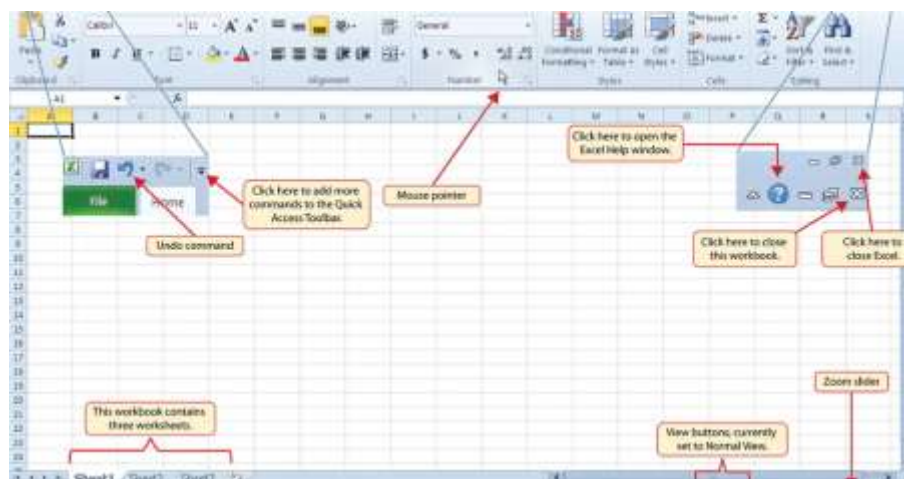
Paste
Clipboard
Calibri
11
A A
B I U
Font
Alignment
General
$ % ,
Number
Conditional Formatting
Format as Table
Cell Styles
Styles
Insert
Delete
Format
Cells
Σ
Sort & Filter
Find & Select
Editing
A1
fx
A B C D E F G H I J K L M N O P Q R S

File
Home

Click here to add more commands to the Quick Access Toolbar.

Undo command

Mouse pointer

Click here to open the Excel Help window.

Click here to close this workbook.

Click here to close Excel.

This workbook contains three worksheets.

View buttons; currently set to Normal View.

Zoom slider

Sheet1 Sheet2 Sheet3